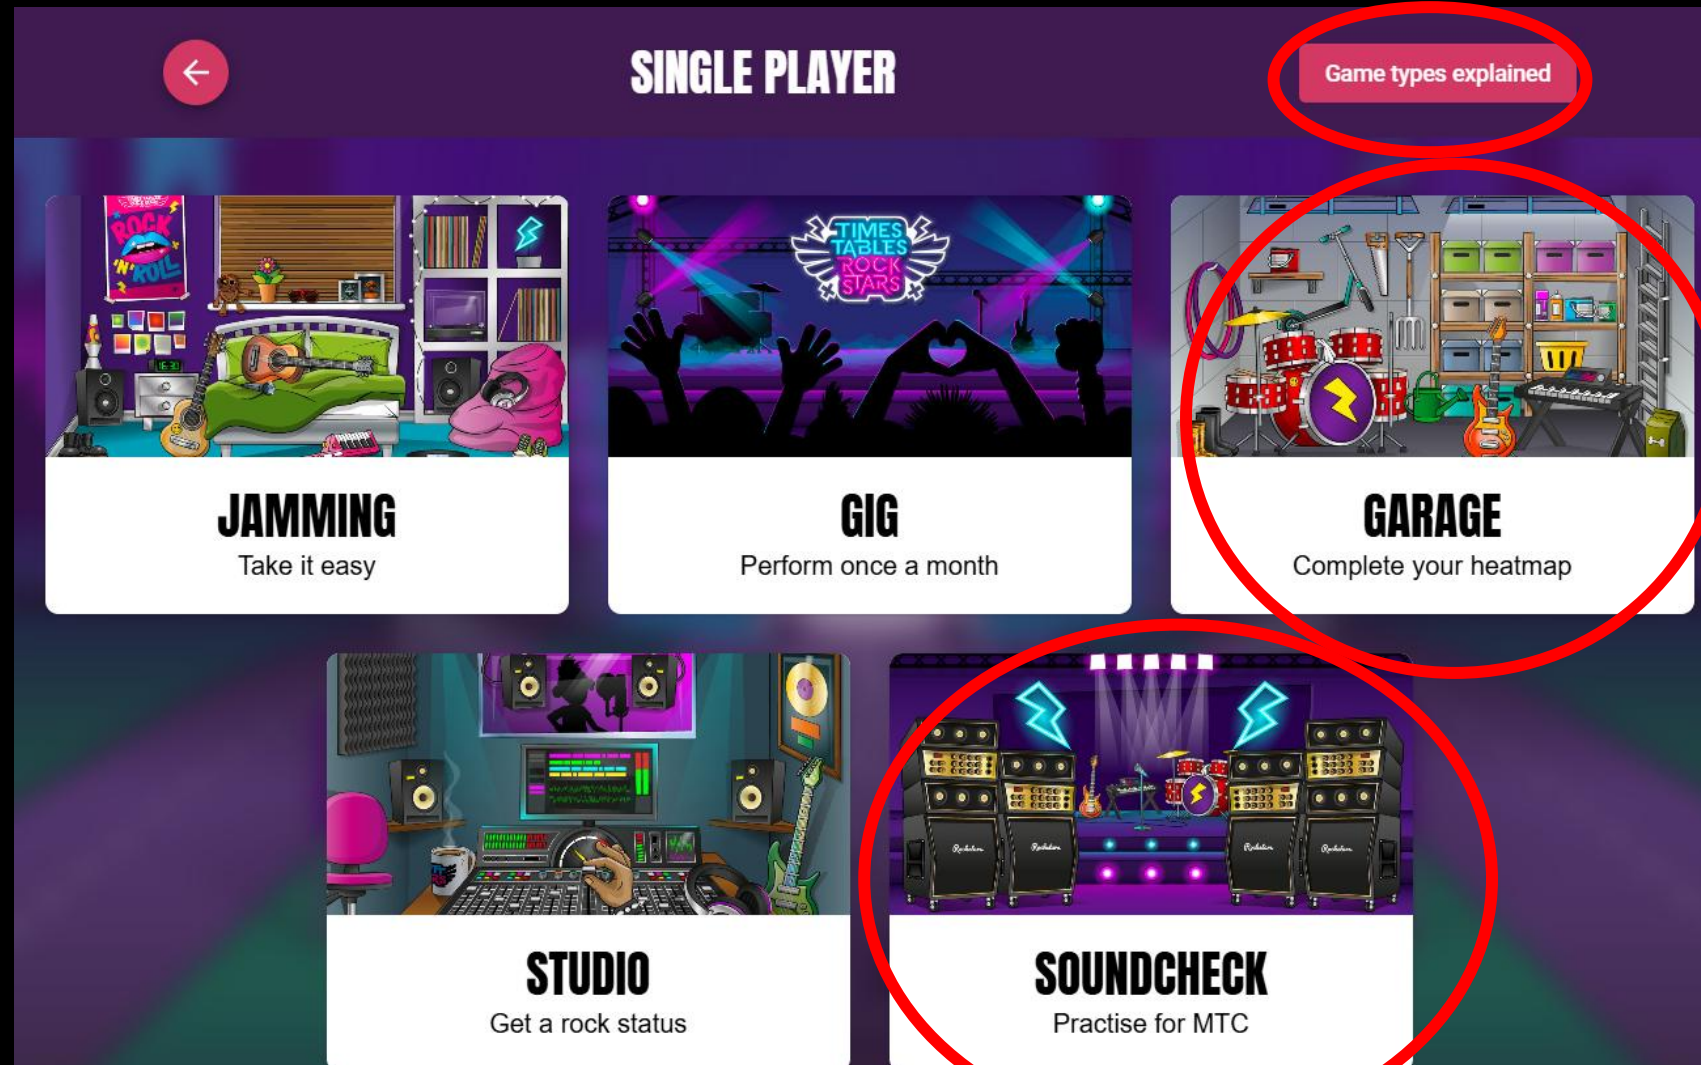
SINGLE PLAYER

Game types explained

ROCK 'N' ROLL

TIMES TABLES ROCK STARS

JAMMING
Take it easy

GIG
Perform once a month

GARAGE
Complete your heatmap

STUDIO
Get a rock status

SOUNDCHECK
Practise for MTC